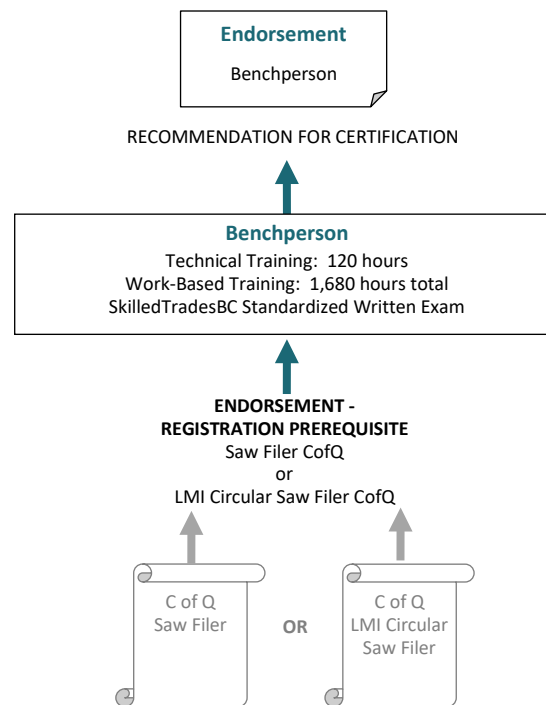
Endorsement
Benchperson

RECOMMENDATION FOR CERTIFICATION

Benchperson
Technical Training: 120 hours
Work-Based Training: 1,680 hours total
SkilledTradesBC Standardized Written Exam

ENDORSEMENT - REGISTRATION PREREQUISITE
Saw Filer CofQ
or
LMI Circular Saw Filer CofQ

C of Q
Saw Filer

OR

C of Q
LMI Circular
Saw Filer